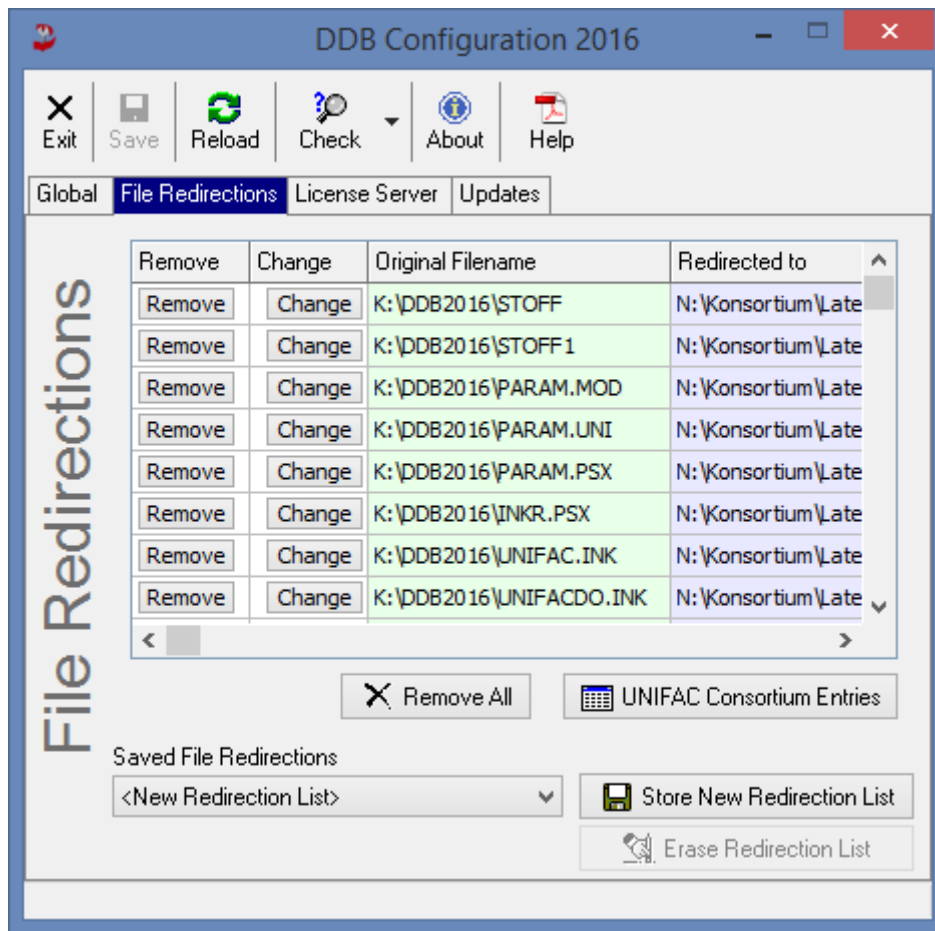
DDB Configuration 2016

Exit Save Reload Check About Help

Global | File Redirections | License Server | Updates

File Redirections

| Remove | Change | Original Filename | Redirected to |
|---|---|---|---|
| Remove | Change | K:\DDB2016\STOFF | N:\Konsortium\Late |
| Remove | Change | K:\DDB2016\STOFF1 | N:\Konsortium\Late |
| Remove | Change | K:\DDB2016\PARAM.MOD | N:\Konsortium\Late |
| Remove | Change | K:\DDB2016\PARAM.UNI | N:\Konsortium\Late |
| Remove | Change | K:\DDB2016\PARAM.PSX | N:\Konsortium\Late |
| Remove | Change | K:\DDB2016\INKR.PSX | N:\Konsortium\Late |
| Remove | Change | K:\DDB2016\UNIFAC.INK | N:\Konsortium\Late |
| Remove | Change | K:\DDB2016\UNIFACDO.INK | N:\Konsortium\Late |

Remove All
UNIFAC Consortium Entries

Saved File Redirections
<New Redirection List>
Store New Redirection List
Erase Redirection List